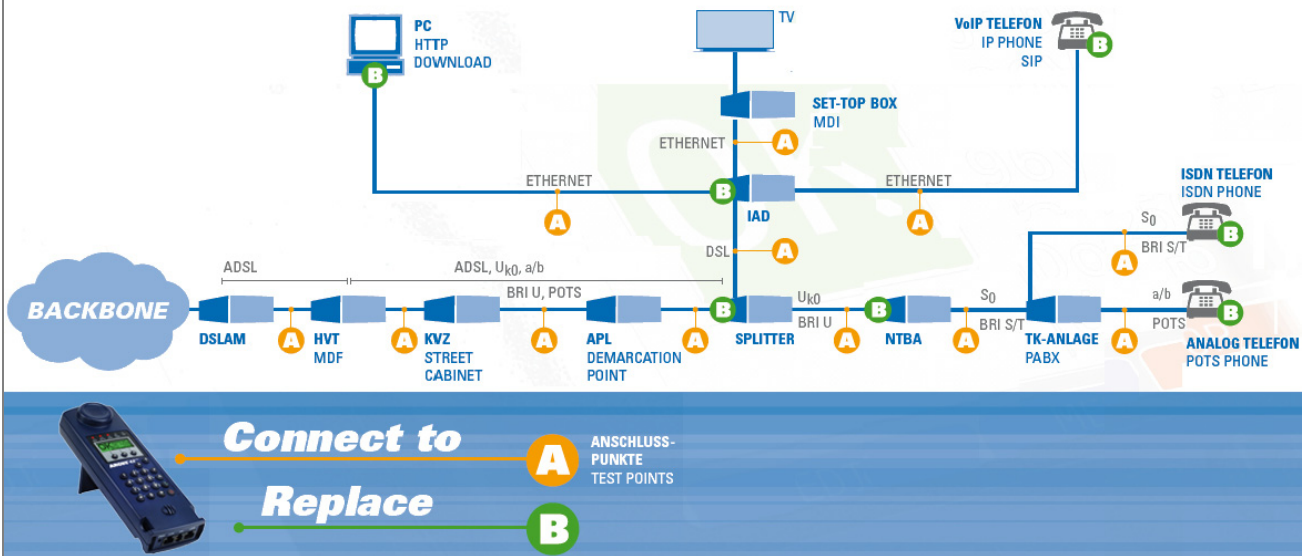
PC
HTTP
DOWNLOAD

TV

VoIP TELEFON
IP PHONE
SIP

SET-TOP BOX
MDI

ETHERNET

ETHERNET

ETHERNET

IAD

ISDN TELEFON
ISDN PHONE

$S_0$
BRI S/T

DSL

ADSL

ADSL, $U_{k0}$, a/b

BRI U, POTS

$U_{k0}$
BRI U

$S_0$
BRI S/T

a/b
POTS

BACKBONE

DSLAM

HVT
MDF

KVZ
STREET
CABINET

APL
DEMARCATION
POINT

SPLITTER

NTBA

TK-ANLAGE
PABX

ANALOG TELEFON
POTS PHONE

Connect to
ANSCHLUSS-PUNKTE
TEST POINTS

Replace